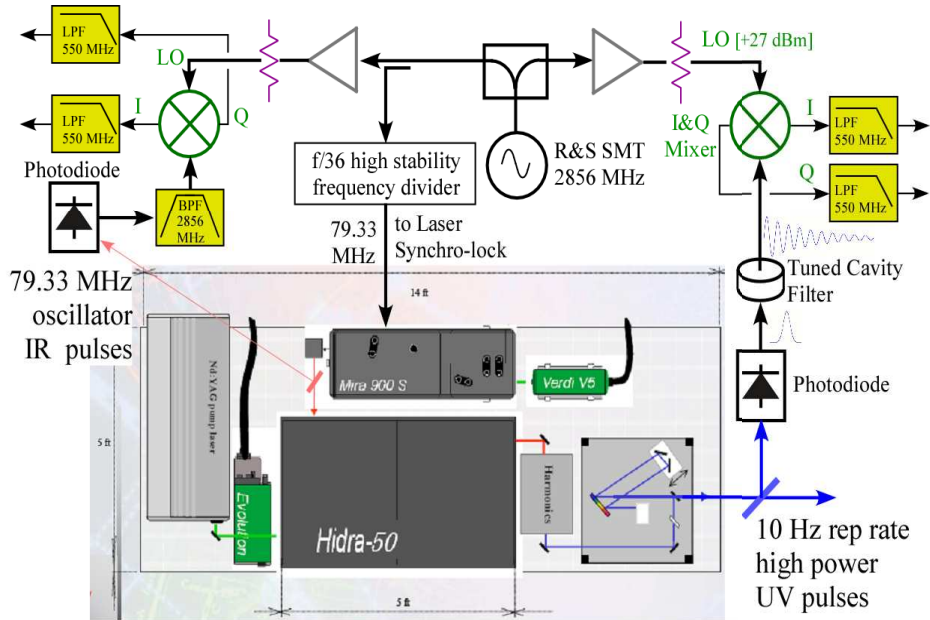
LPF 550 MHz

LO

LPF 550 MHz

I

Q

Photodiode

BPF 2856 MHz

f/36 high stability frequency divider

79.33 MHz

to Laser Synchro-lock

R&S SMT 2856 MHz

LO [+27 dBm]

I&Q Mixer

I

LPF 550 MHz

Q

LPF 550 MHz

Tuned Cavity Filter

Photodiode

79.33 MHz oscillator IR pulses

14 ft

Nd:YAG pump laser

Mira 900 S

Verdi V5

5 ft

Evolution

Hidra-50

Harmonics

5 ft

10 Hz rep rate high power UV pulses